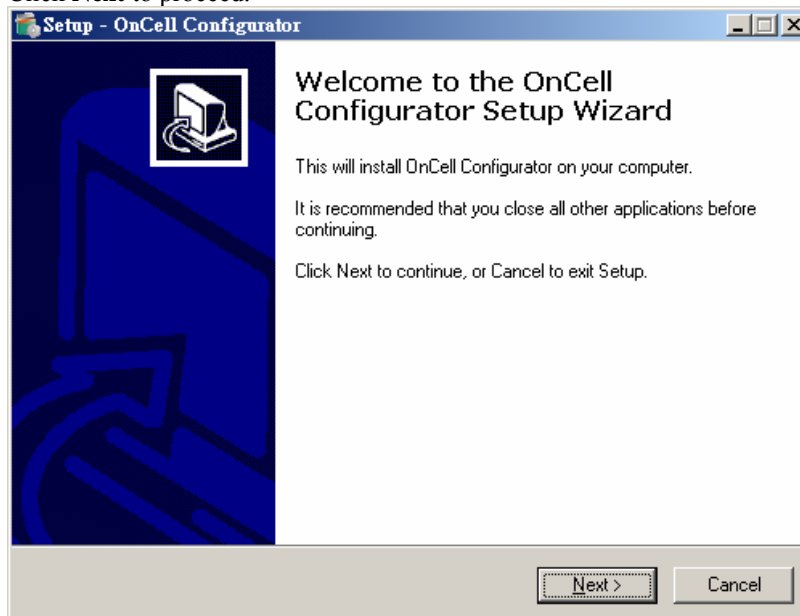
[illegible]

Setup - OnCell Configurator

Welcome to the OnCell Configurator Setup Wizard

This will install OnCell Configurator on your computer.

It is recommended that you close all other applications before continuing.

Click Next to continue, or Cancel to exit Setup.

Next >

Cancel